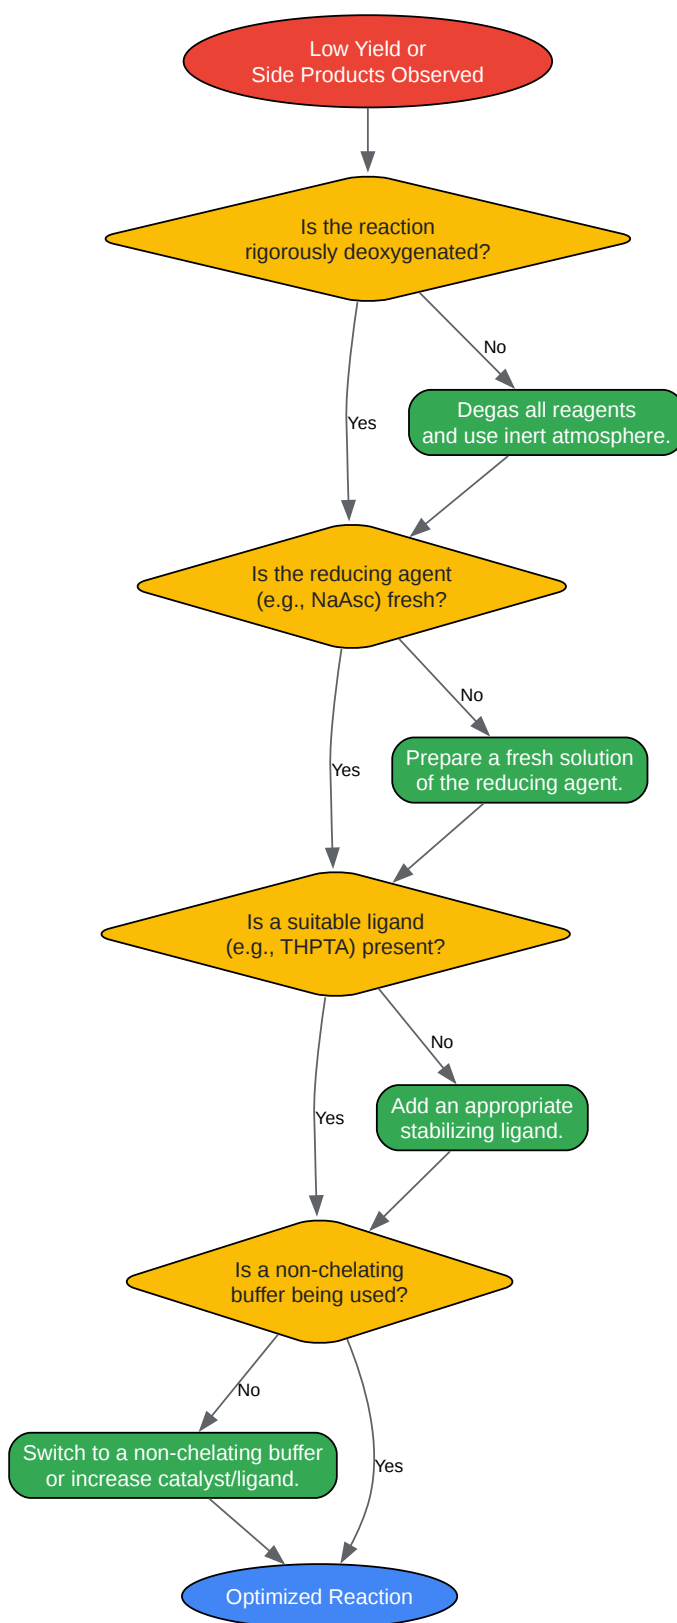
Low Yield or
Side Products Observed

Is the reaction
rigorously deoxygenated?

No

Degas all reagents
and use inert atmosphere.

Yes

Is the reducing agent
(e.g., NaAsc) fresh?

No

Prepare a fresh solution
of the reducing agent.

Yes

Is a suitable ligand
(e.g., THPTA) present?

No

Add an appropriate
stabilizing ligand.

Yes

Is a non-chelating
buffer being used?

No

Switch to a non-chelating buffer
or increase catalyst/ligand.

Yes

Optimized Reaction